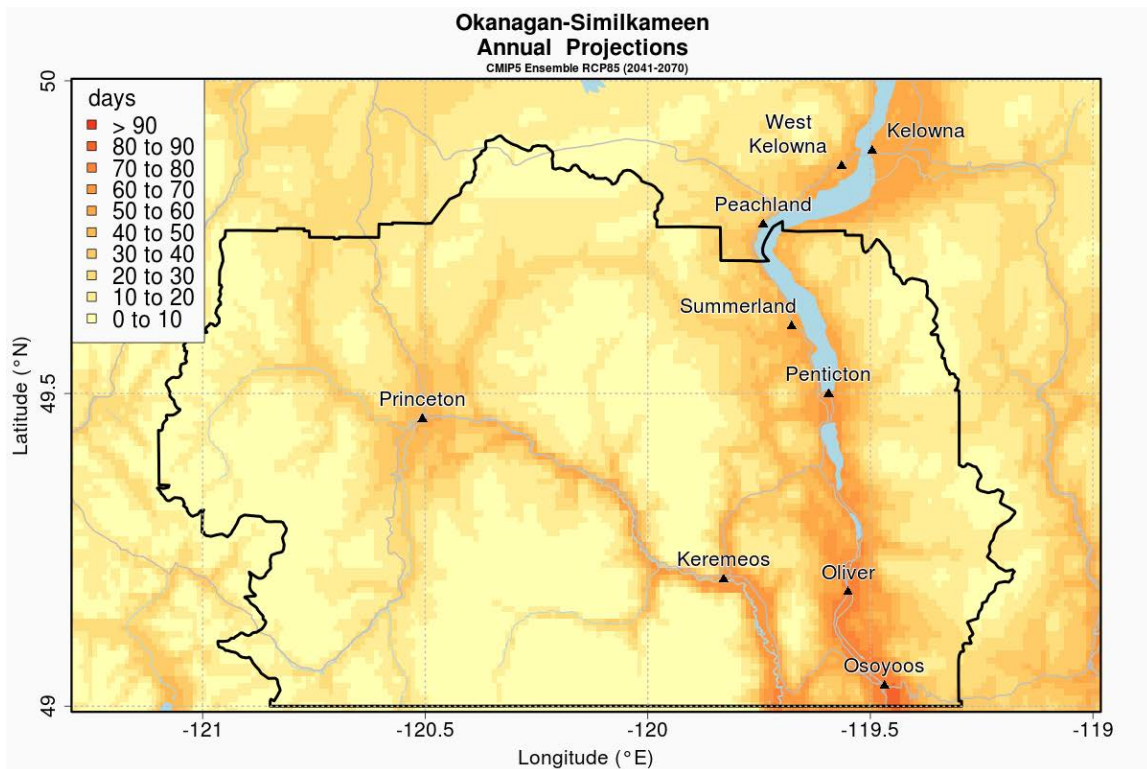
Okanagan-Similkameen
Annual Projections
CMIP5 Ensemble RCP85 (2041-2070)

days
> 90
80 to 90
70 to 80
60 to 70
50 to 60
40 to 50
30 to 40
20 to 30
10 to 20
0 to 10

West Kelowna
Kelowna
Peachland
Summerland
Penticton
Princeton
Keremeos
Oliver
Osoyoos

50
49.5
49
Latitude (°N)

-121
-120.5
-120
-119.5
-119
Longitude (°E)